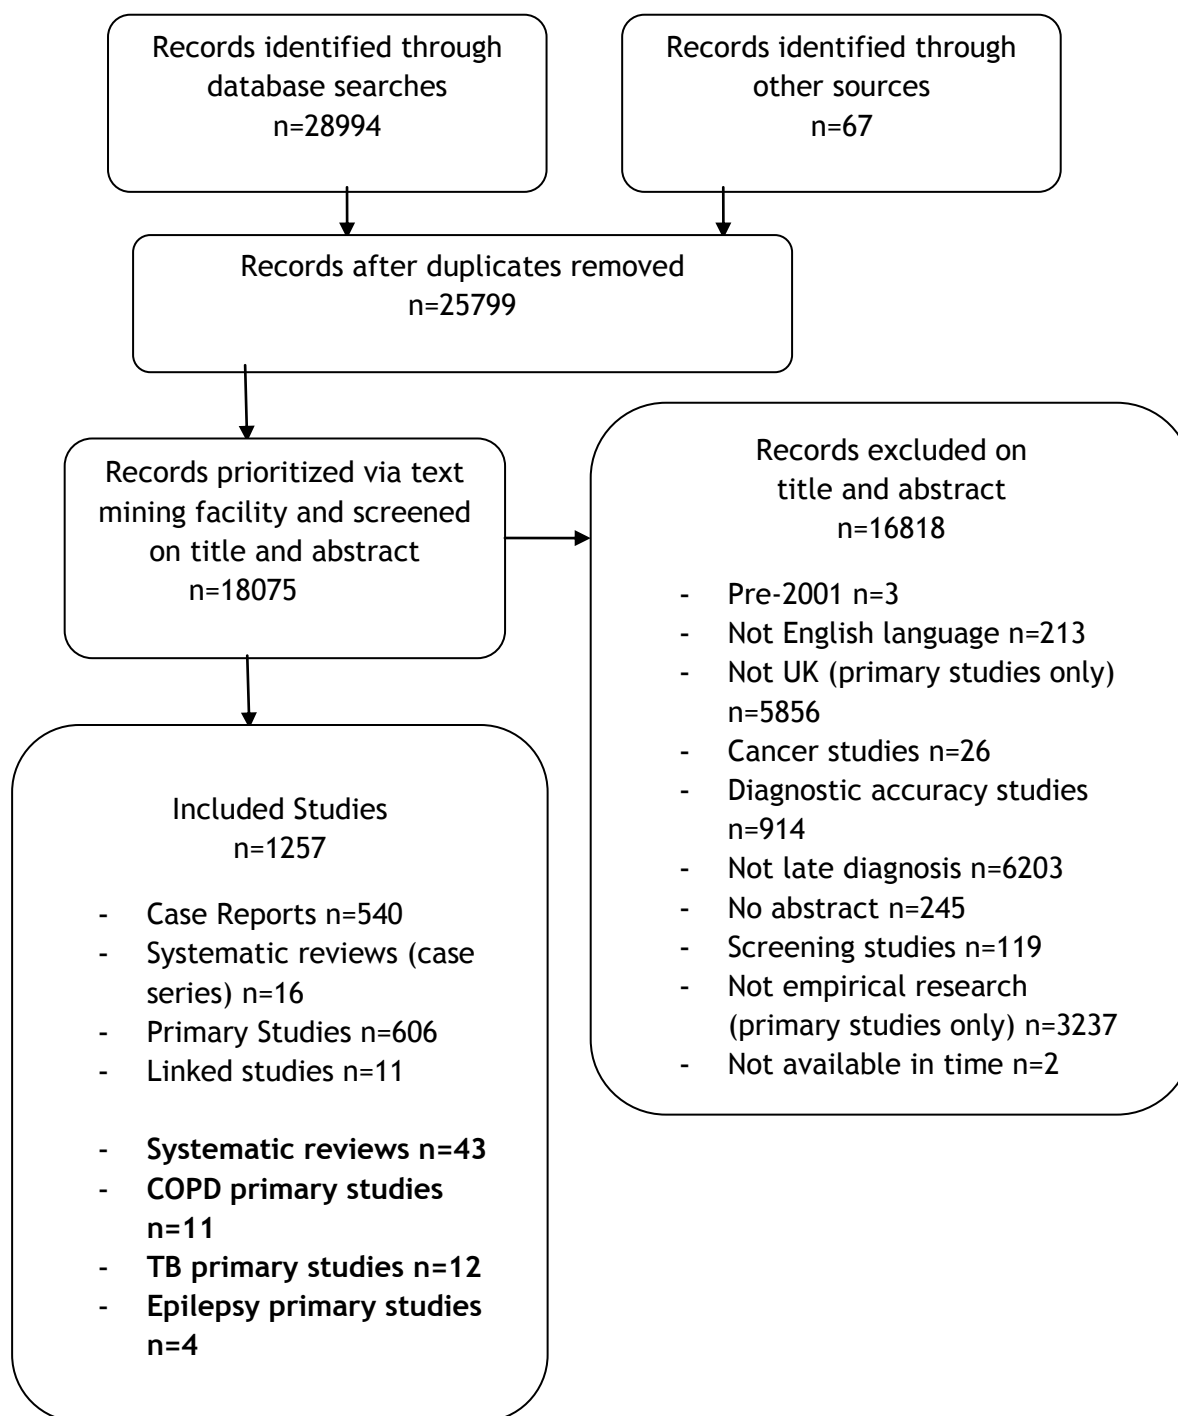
Records identified through database searches
n=28994

Records identified through other sources
n=67

Records after duplicates removed
n=25799

Records prioritized via text mining facility and screened on title and abstract
n=18075

Records excluded on title and abstract
n=16818

- Pre-2001 n=3
- Not English language n=213
- Not UK (primary studies only) n=5856
- Cancer studies n=26
- Diagnostic accuracy studies n=914
- Not late diagnosis n=6203
- No abstract n=245
- Screening studies n=119
- Not empirical research (primary studies only) n=3237
- Not available in time n=2

Included Studies
n=1257

- Case Reports n=540
- Systematic reviews (case series) n=16
- Primary Studies n=606
- Linked studies n=11

- **Systematic reviews n=43**
- **COPD primary studies n=11**
- **TB primary studies n=12**
- **Epilepsy primary studies n=4**